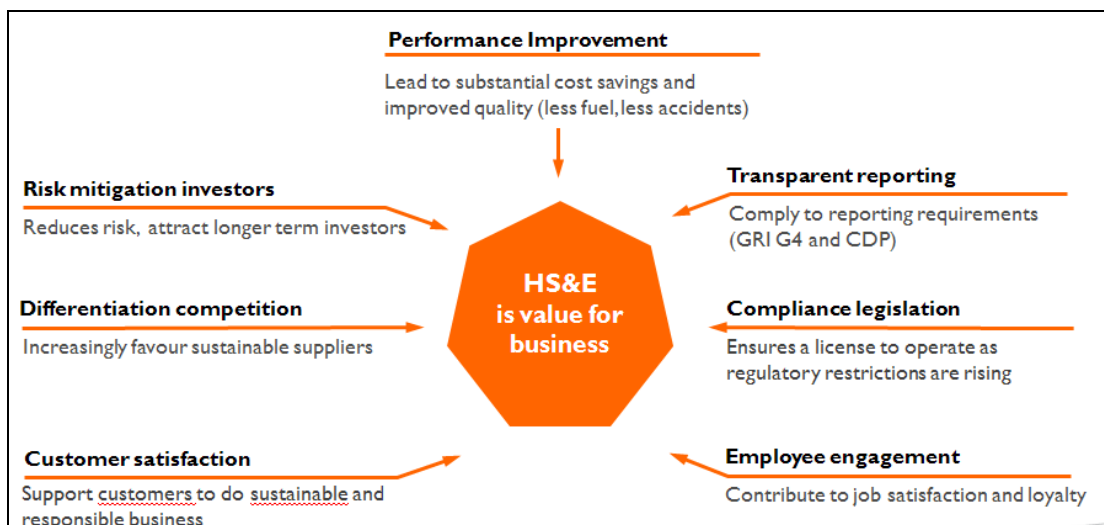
Performance Improvement

Lead to substantial cost savings and improved quality (less fuel, less accidents)

Risk mitigation investors

Reduces risk, attract longer term investors

Transparent reporting

Comply to reporting requirements (GRI G4 and CDP)

HS&E is value for business

Differentiation competition

Increasingly favour sustainable suppliers

Compliance legislation

Ensures a license to operate as regulatory restrictions are rising

Customer satisfaction

Support customers to do sustainable and responsible business

Employee engagement

Contribute to job satisfaction and loyalty